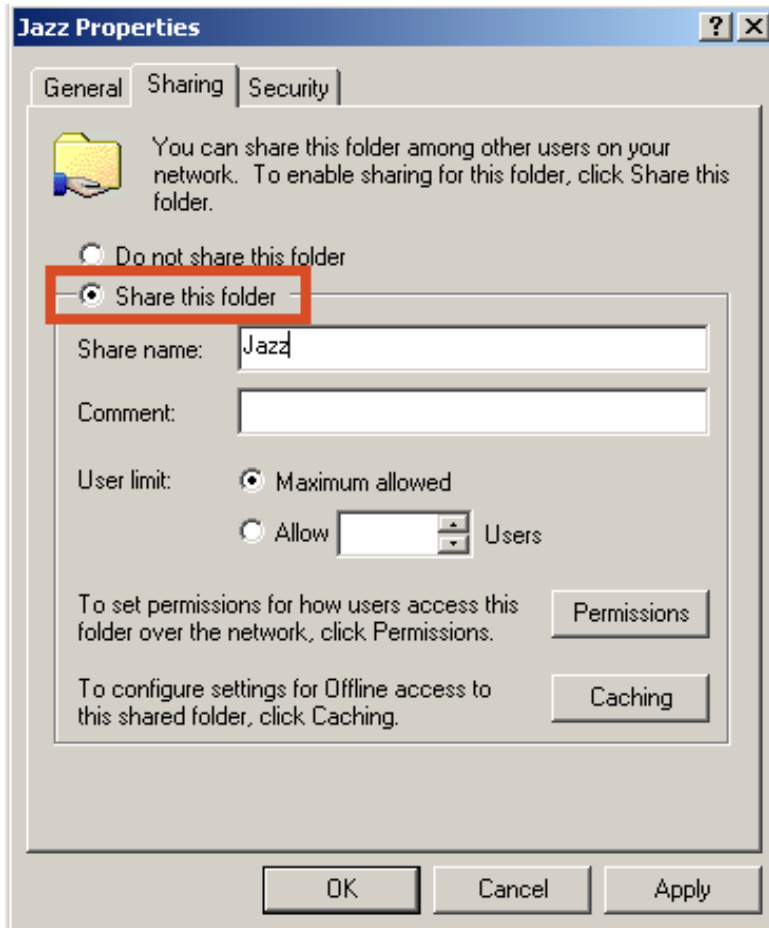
Jazz Properties

?

X

General

Sharing

Security

You can share this folder among other users on your network. To enable sharing for this folder, click Share this folder.

Do not share this folder

Share this folder

Share name: Jazz

Comment:

User limit: Maximum allowed

Allow Users

To set permissions for how users access this folder over the network, click Permissions.

Permissions

To configure settings for Offline access to this shared folder, click Caching.

Caching

OK

Cancel

Apply